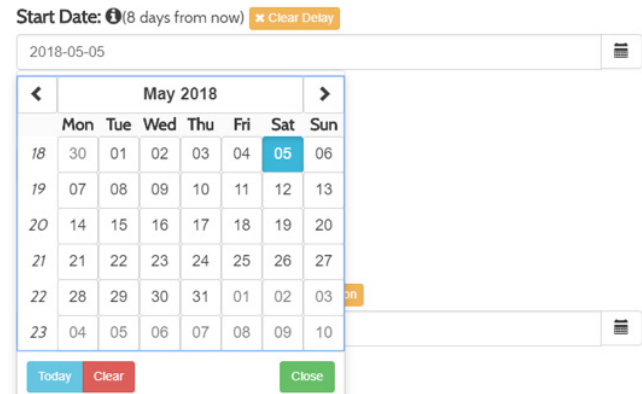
Start Date: (8 days from now) ✖ Clear Delay

2018-05-05

May 2018

| | Mon | Tue | Wed | Thu | Fri | Sat | Sun |
|---|---|---|---|---|---|---|---|
| 18 | 30 | 01 | 02 | 03 | 04 | 05 | 06 |
| 19 | 07 | 08 | 09 | 10 | 11 | 12 | 13 |
| 20 | 14 | 15 | 16 | 17 | 18 | 19 | 20 |
| 21 | 21 | 22 | 23 | 24 | 25 | 26 | 27 |
| 22 | 28 | 29 | 30 | 31 | 01 | 02 | 03 |
| 23 | 04 | 05 | 06 | 07 | 08 | 09 | 10 |

on

Today Clear Close